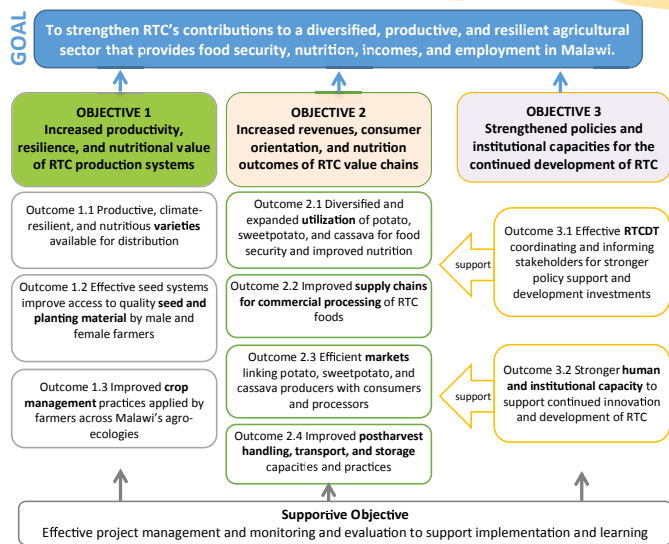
GOAL

To strengthen RTC's contributions to a diversified, productive, and resilient agricultural sector that provides food security, nutrition, incomes, and employment in Malawi.

OBJECTIVE 1
Increased productivity, resilience, and nutritional value of RTC production systems

OBJECTIVE 2
Increased revenues, consumer orientation, and nutrition outcomes of RTC value chains

OBJECTIVE 3
Strengthened policies and institutional capacities for the continued development of RTC

Outcome 1.1 Productive, climate-resilient, and nutritious varieties available for distribution

Outcome 1.2 Effective seed systems improve access to quality seed and planting material by male and female farmers

Outcome 1.3 Improved crop management practices applied by farmers across Malawi's agro-ecologies

Outcome 2.1 Diversified and expanded utilization of potato, sweetpotato, and cassava for food security and improved nutrition

Outcome 2.2 Improved supply chains for commercial processing of RTC foods

Outcome 2.3 Efficient markets linking potato, sweetpotato, and cassava producers with consumers and processors

Outcome 2.4 Improved postharvest handling, transport, and storage capacities and practices

support

Outcome 3.1 Effective RTCDT coordinating and informing stakeholders for stronger policy support and development investments

support

Outcome 3.2 Stronger human and institutional capacity to support continued innovation and development of RTC

Supportive Objective
Effective project management and monitoring and evaluation to support implementation and learning